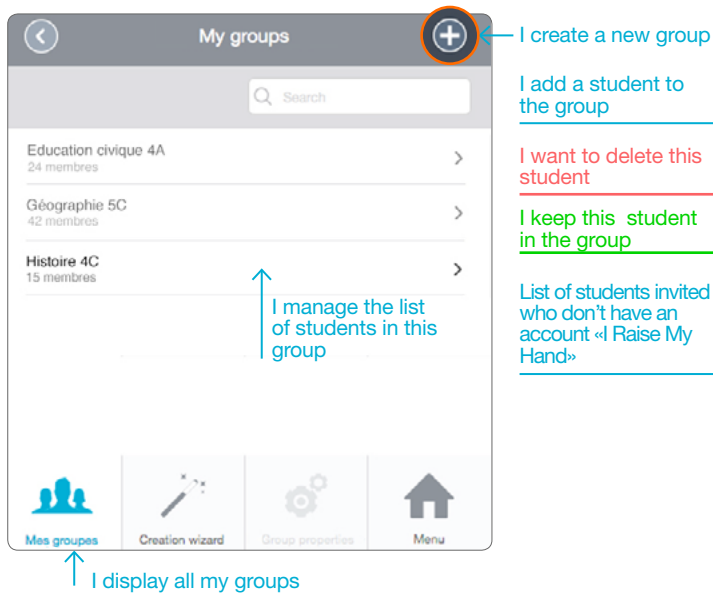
My groups

I create a new group

Search

I add a student to the group

Education civique 4A
24 membres

I want to delete this student

Géographie 5C
42 membres

I keep this student in the group

Histoire 4C
15 membres

List of students invited who don't have an account «I Raise My Hand»

I manage the list of students in this group

Mes groupes

Creation wizard

Group properties

Menu

I display all my groups